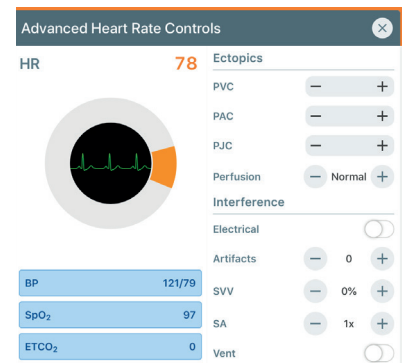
Advanced Heart Rate Controls

HR 78

BP 121/79

$SpO_2$ 97

$ETCO_2$ 0

Ectopics

PVC − +

PAC − +

PJC − +

Perfusion − Normal +

Interference

Electrical

Artifacts − 0 +

SVV − 0% +

SA − 1x +

Vent